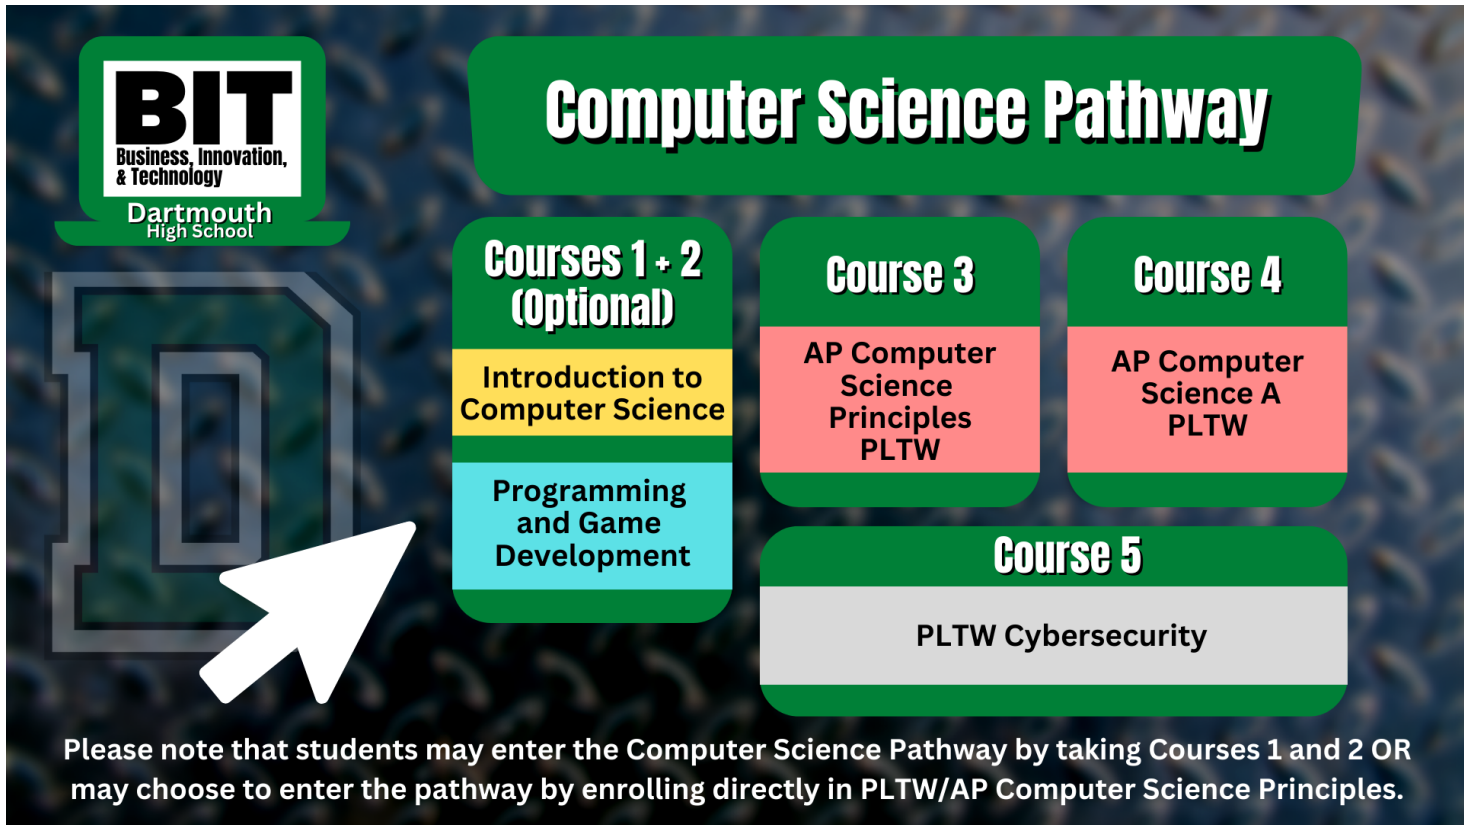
BIT
Business, Innovation, & Technology
Dartmouth
High School

Computer Science Pathway

Courses 1 + 2 (Optional)

Introduction to Computer Science

Programming and Game Development

Course 3

AP Computer Science Principles PLTW

Course 4

AP Computer Science A PLTW

Course 5

PLTW Cybersecurity

Please note that students may enter the Computer Science Pathway by taking Courses 1 and 2 OR may choose to enter the pathway by enrolling directly in PLTW/AP Computer Science Principles.